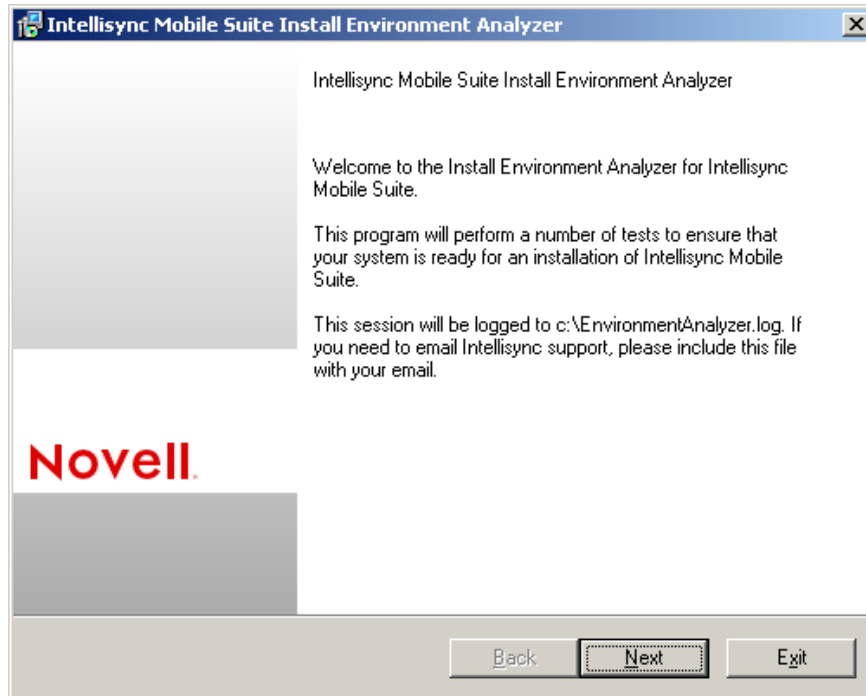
Intellisync Mobile Suite Install Environment Analyzer

Intellisync Mobile Suite Install Environment Analyzer

Welcome to the Install Environment Analyzer for Intellisync Mobile Suite.

This program will perform a number of tests to ensure that your system is ready for an installation of Intellisync Mobile Suite.

This session will be logged to c:\EnvironmentAnalyzer.log. If you need to email Intellisync support, please include this file with your email.

Novell.

Back

Next

Exit